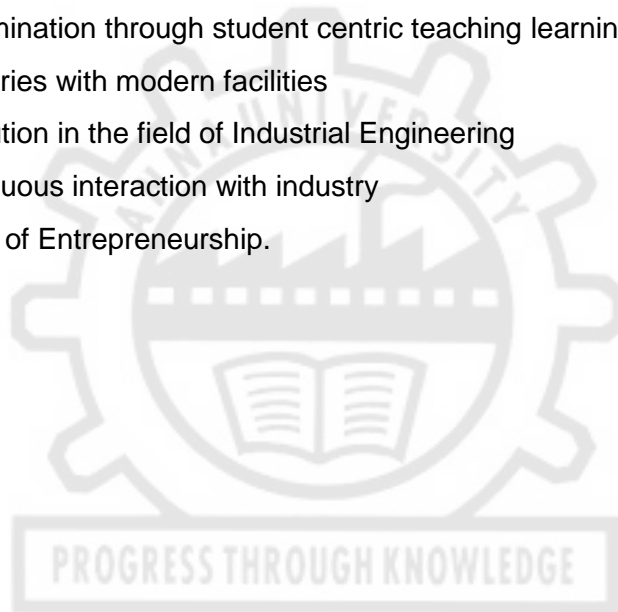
nination through student centric teaching learnin
ries with modern facilities
tion in the field of Industrial Engineering
uous interaction with industry
of Entrepreneurship.

UNIVERSITY

PROGRESS THROUGH KNOWLEDGE